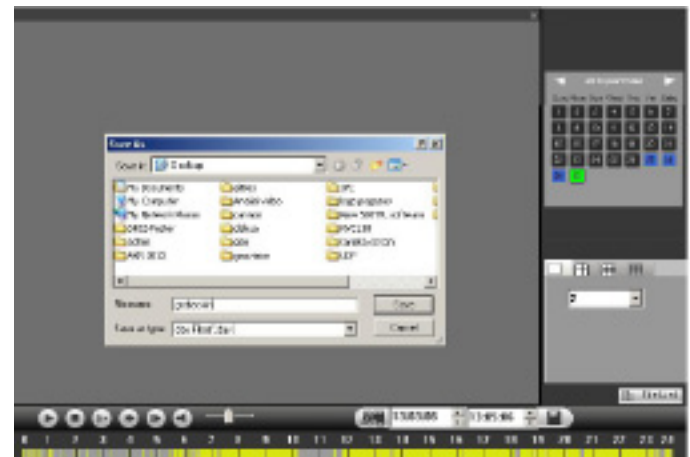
Save As

Save in: Desktop

My documents
My Computer
My Network Places
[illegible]
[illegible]
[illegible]
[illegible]
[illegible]
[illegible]
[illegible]
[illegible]
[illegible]
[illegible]
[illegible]
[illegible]
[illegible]

File name: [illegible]
Save as type: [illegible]

Save
Cancel

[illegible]

Sun Mon Tue Wed Thu Fri Sat

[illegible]

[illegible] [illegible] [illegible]

0 1 2 3 4 5 6 7 8 9 10 11 12 13 14 15 16 17 18 19 20 21 22 23 24